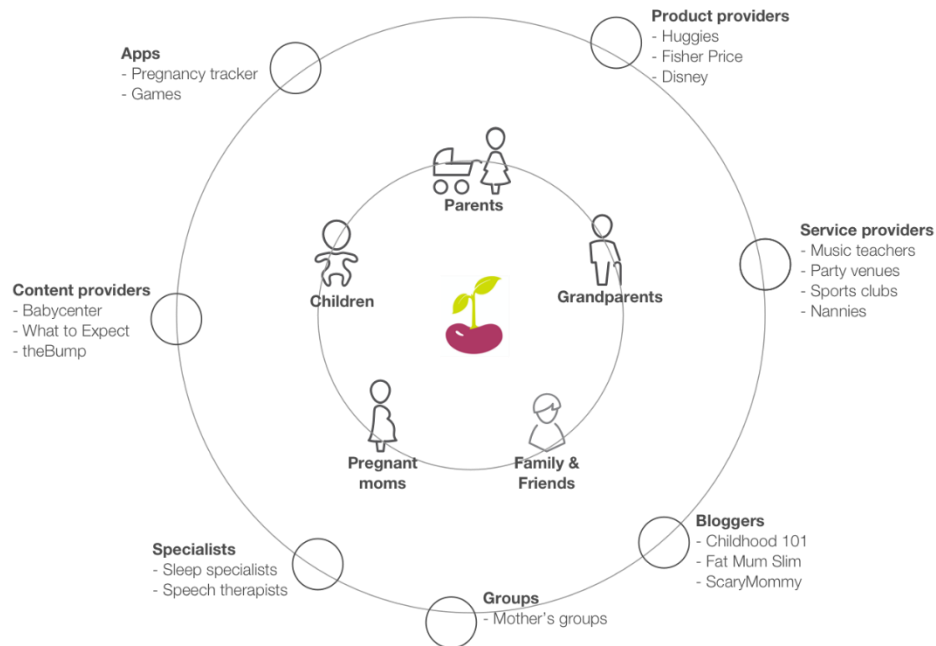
Apps
- Pregnancy tracker
- Games

Product providers
- Huggies
- Fisher Price
- Disney

Parents

Children

Grandparents

Service providers
- Music teachers
- Party venues
- Sports clubs
- Nannies

Content providers
- Babycenter
- What to Expect
- theBump

Pregnant moms

Family & Friends

Bloggers
- Childhood 101
- Fat Mum Slim
- ScaryMommy

Specialists
- Sleep specialists
- Speech therapists

Groups
- Mother's groups